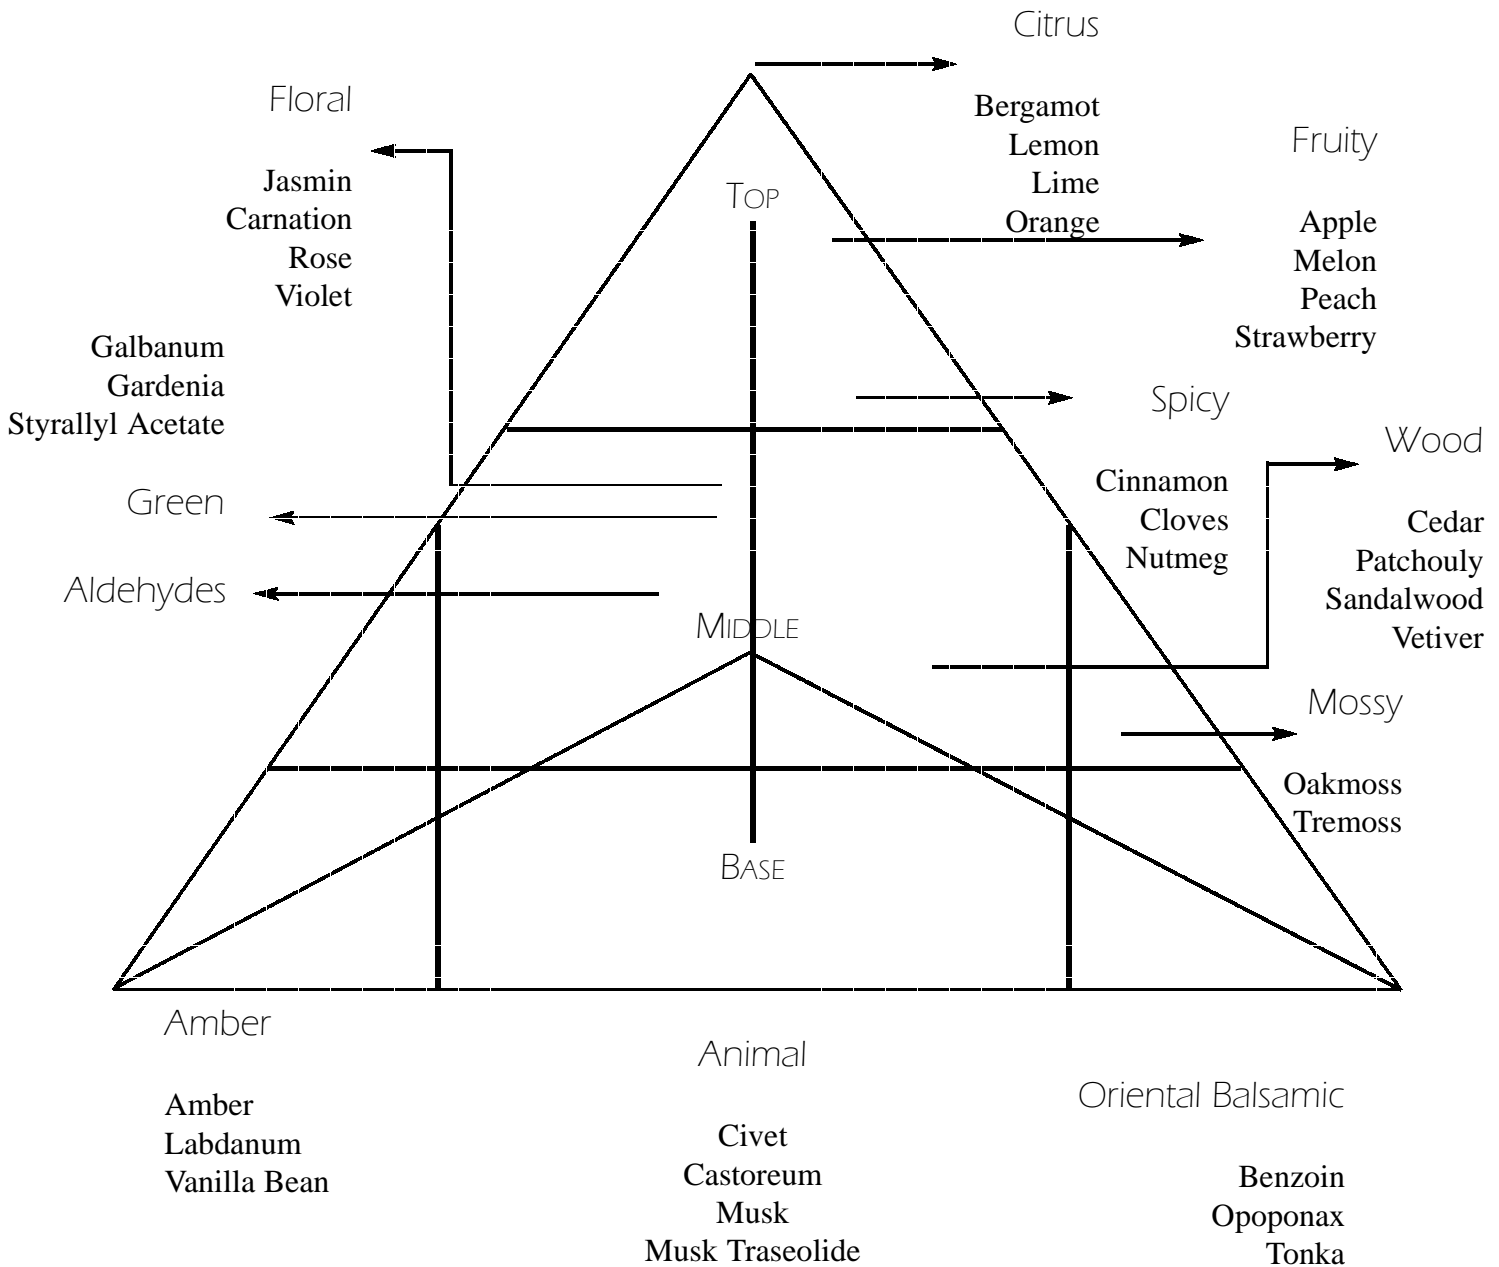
Citrus

Floral

Bergamot
Lemon
Lime
Orange

Fruity

Jasmin
Carnation
Rose
Violet

TOP

Apple
Melon
Peach
Strawberry

Galbanum
Gardenia
Styrallyl Acetate

Spicy

Wood

Green

Cinnamon
Cloves
Nutmeg

Cedar
Patchouly
Sandalwood
Vetiver

Aldehydes

MIDDLE

Mossy

Oakmoss
Tremoss

BASE

Amber

Animal

Oriental Balsamic

Amber
Labdanum
Vanilla Bean

Civet
Castoreum
Musk
Musk Traseolide

Benzoin
Opoponax
Tonka